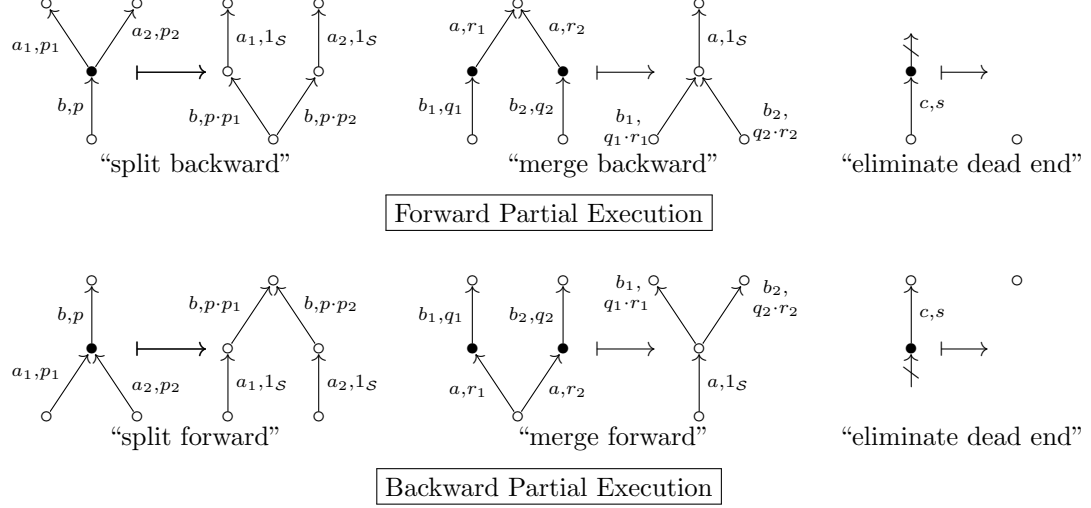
$a_1,p_1$ $a_2,p_2$ $b,p$ $a_1,1_{\mathcal{S}}$ $a_2,1_{\mathcal{S}}$ $b,p\cdot p_1$ $b,p\cdot p_2$

"split backward"

$a,r_1$ $a,r_2$ $b_1,q_1$ $b_2,q_2$ $a,1_{\mathcal{S}}$ $b_1,$ $q_1\cdot r_1$ $b_2,$ $q_2\cdot r_2$

"merge backward"

$c,s$

"eliminate dead end"

Forward Partial Execution

$b,p$ $a_1,p_1$ $a_2,p_2$ $b,p\cdot p_1$ $b,p\cdot p_2$ $a_1,1_{\mathcal{S}}$ $a_2,1_{\mathcal{S}}$

"split forward"

$b_1,q_1$ $b_2,q_2$ $a,r_1$ $a,r_2$ $b_1,$ $q_1\cdot r_1$ $b_2,$ $q_2\cdot r_2$ $a,1_{\mathcal{S}}$

"merge forward"

$c,s$

"eliminate dead end"

Backward Partial Execution